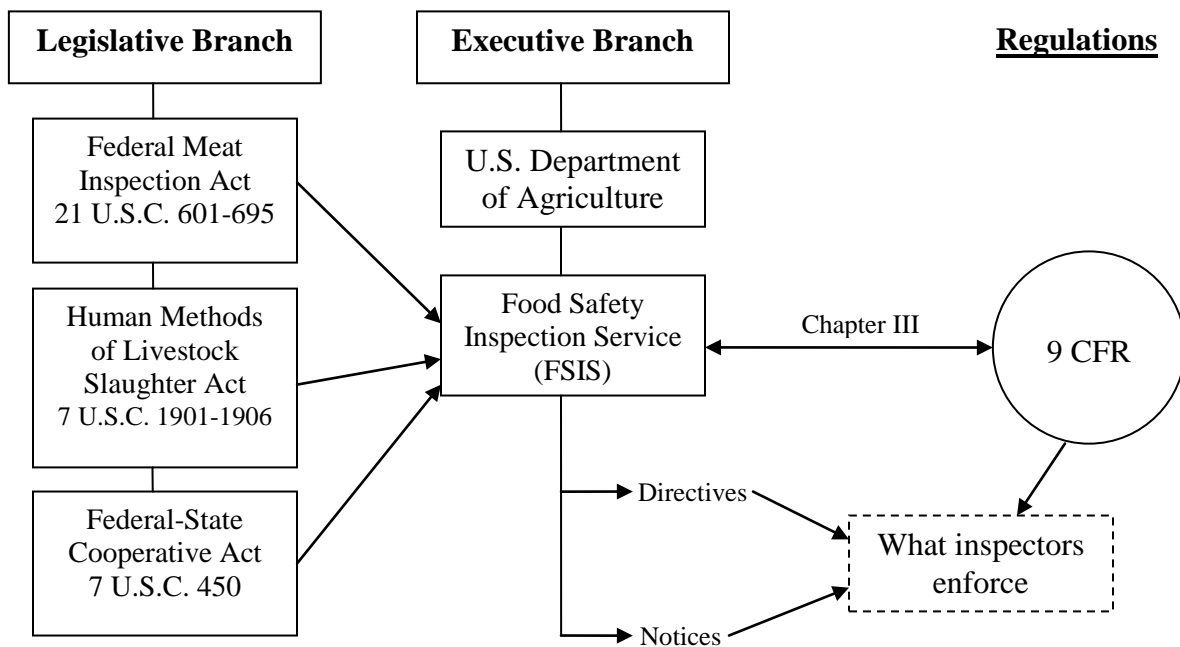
Legislative Branch

Executive Branch

Regulations

Federal Meat Inspection Act 21 U.S.C. 601-695

Human Methods of Livestock Slaughter Act 7 U.S.C. 1901-1906

Federal-State Cooperative Act 7 U.S.C. 450

U.S. Department of Agriculture

Food Safety Inspection Service (FSIS)

Chapter III

9 CFR

Directives

Notices

What inspectors enforce